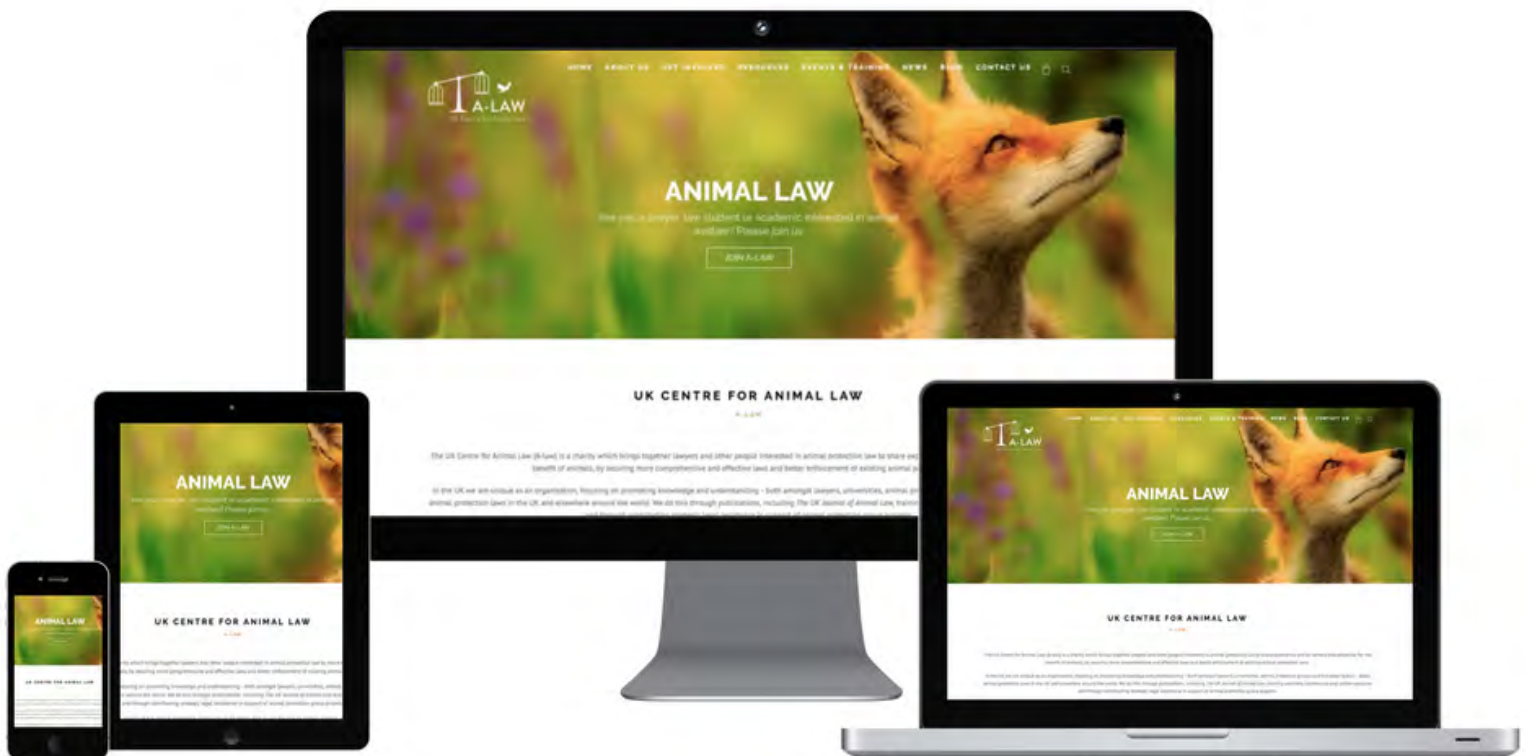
A-LAW

HOME ABOUT US GET INVOLVED RESOURCES EVENTS & TRAINING NEWS BLOG CONTACT US

ANIMAL LAW

Are you a lawyer, law student or academic interested in animal welfare? Please join us

JOIN A-LAW

UK CENTRE FOR ANIMAL LAW

A-LAW

The UK Centre for Animal Law (A-law) is a charity which brings together lawyers and other people interested in animal protection law to share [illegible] benefit of animals, by securing more comprehensive and effective laws and better enforcement of existing animal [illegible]

In the UK we are unique as an organisation, focusing on promoting knowledge and understanding – both amongst lawyers, universities, animal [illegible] animal protection laws in the UK and elsewhere around the world. We do this through publications, including The UK Journal of Animal Law, training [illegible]

ANIMAL LAW

JOIN A-LAW

UK CENTRE FOR ANIMAL LAW

A-LAW

ANIMAL LAW

UK CENTRE FOR ANIMAL LAW

A-LAW

ANIMAL LAW

JOIN A-LAW

UK CENTRE FOR ANIMAL LAW

A-LAW